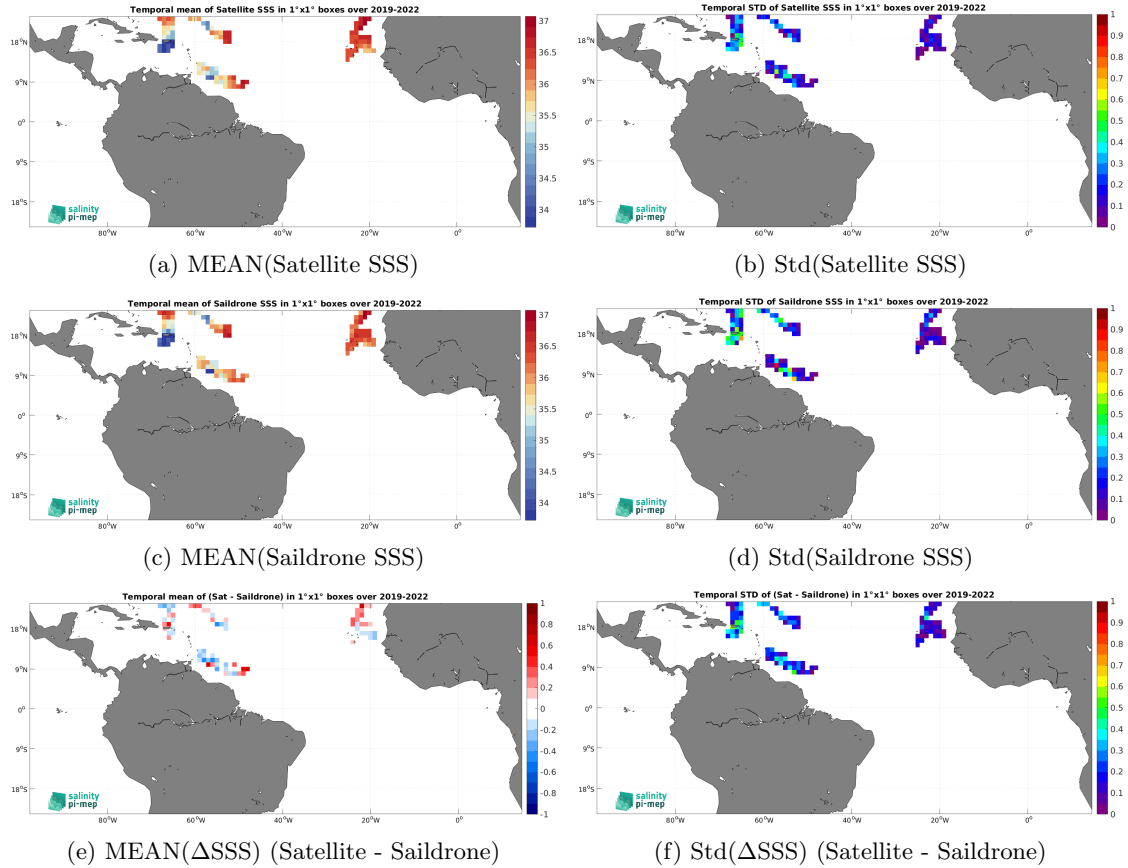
Temporal mean of Satellite SSS in 1°x1° boxes over 2019-2022

18°N
9°N
0°
9°S
18°S
80°W 60°W 40°W 20°W 0°
37 36.5 36 35.5 35 34.5 34
salinity pi-mep

(a) MEAN(Satellite SSS)

Temporal STD of Satellite SSS in 1°x1° boxes over 2019-2022

18°N
9°N
0°
9°S
18°S
80°W 60°W 40°W 20°W 0°
1 0.9 0.8 0.7 0.6 0.5 0.4 0.3 0.2 0.1 0
salinity pi-mep

(b) Std(Satellite SSS)

Temporal mean of Saildrone SSS in 1°x1° boxes over 2019-2022

18°N
9°N
0°
9°S
18°S
80°W 60°W 40°W 20°W 0°
37 36.5 36 35.5 35 34.5 34
salinity pi-mep

(c) MEAN(Saildrone SSS)

Temporal STD of Saildrone SSS in 1°x1° boxes over 2019-2022

18°N
9°N
0°
9°S
18°S
80°W 60°W 40°W 20°W 0°
1 0.9 0.8 0.7 0.6 0.5 0.4 0.3 0.2 0.1 0
salinity pi-mep

(d) Std(Saildrone SSS)

Temporal mean of (Sat - Saildrone) in 1°x1° boxes over 2019-2022

18°N
9°N
0°
9°S
18°S
80°W 60°W 40°W 20°W 0°
1 0.8 0.6 0.4 0.2 0 -0.2 -0.4 -0.6 -0.8 -1
salinity pi-mep

(e) MEAN(ΔSSS) (Satellite - Saildrone)

Temporal STD of (Sat - Saildrone) in 1°x1° boxes over 2019-2022

18°N
9°N
0°
9°S
18°S
80°W 60°W 40°W 20°W 0°
1 0.9 0.8 0.7 0.6 0.5 0.4 0.3 0.2 0.1 0
salinity pi-mep

(f) Std(ΔSSS) (Satellite - Saildrone)